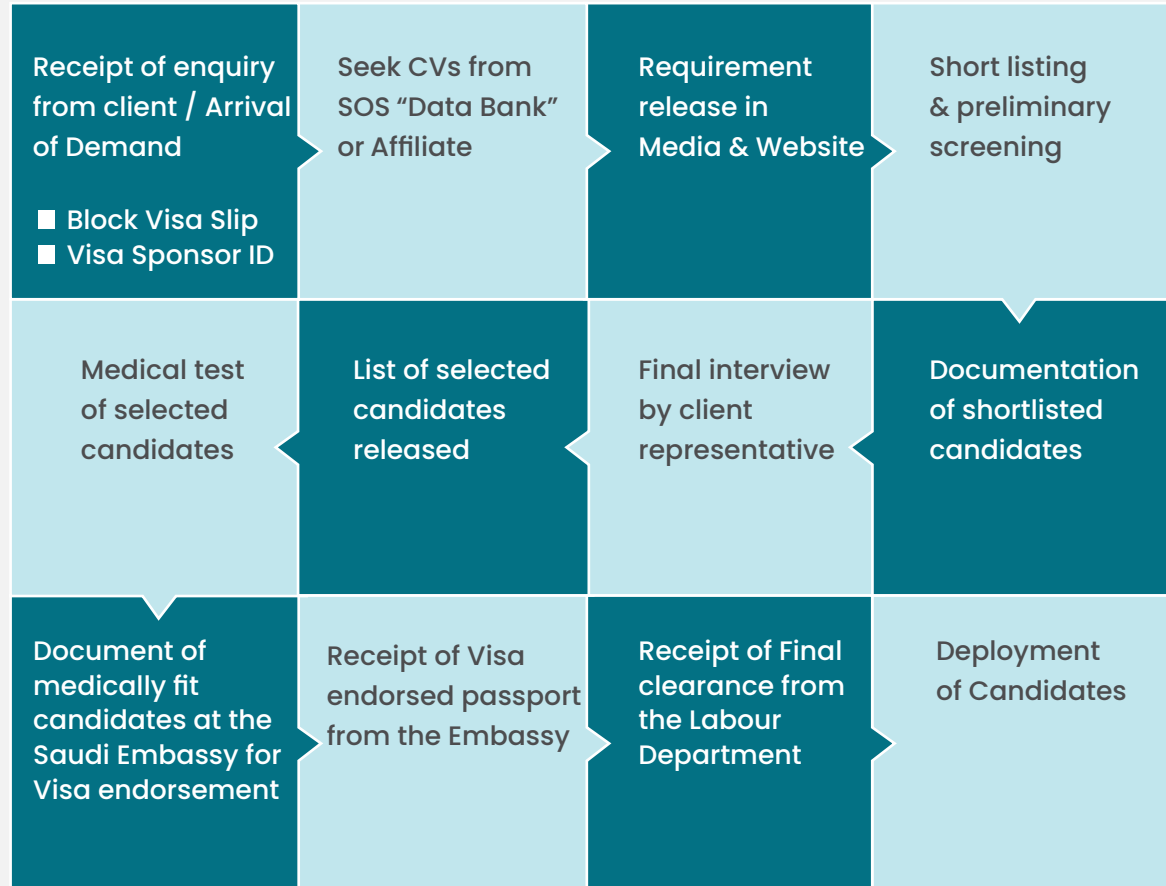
Receipt of enquiry from client / Arrival of Demand

■ Block Visa Slip
■ Visa Sponsor ID

Seek CVs from SOS “Data Bank” or Affiliate

Requirement release in Media & Website

Short listing & preliminary screening

Documentation of shortlisted candidates

Final interview by client representative

List of selected candidates released

Medical test of selected candidates

Document of medically fit candidates at the Saudi Embassy for Visa endorsement

Receipt of Visa endorsed passport from the Embassy

Receipt of Final clearance from the Labour Department

Deployment of Candidates